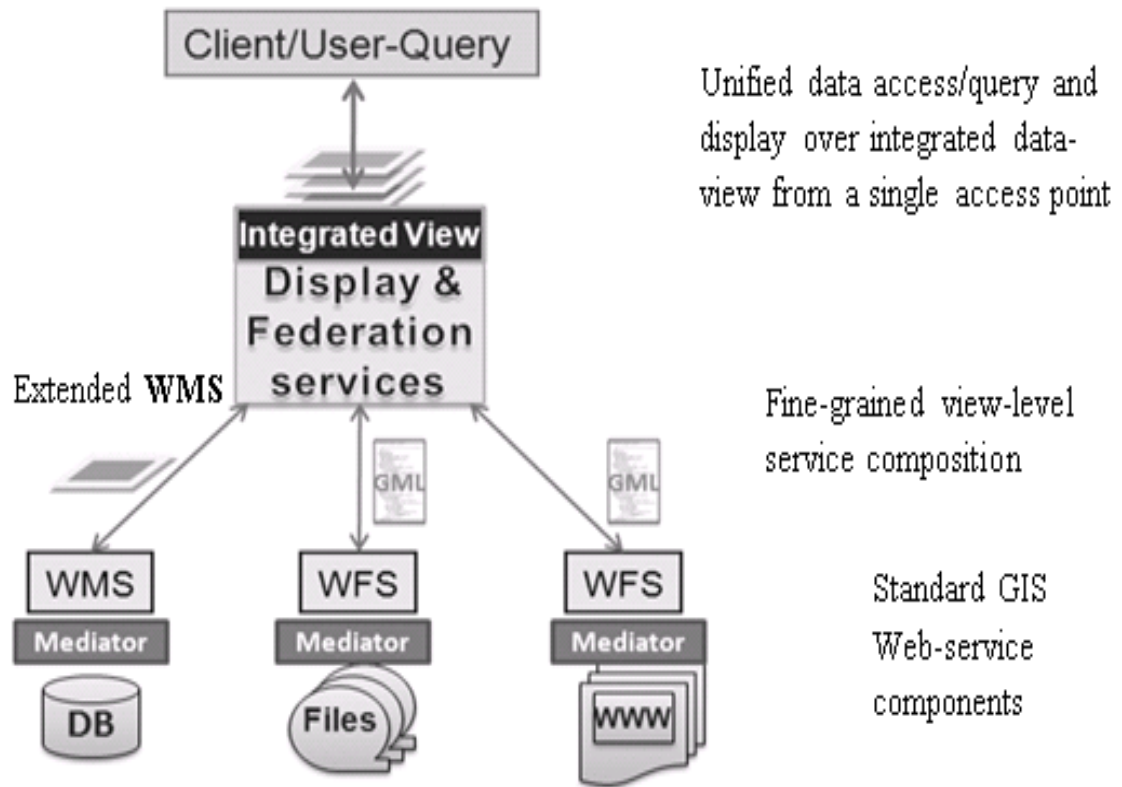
Client/User-Query

Unified data access/query and display over integrated data-view from a single access point

Integrated View

Display & Federation services

Extended **WMS**

Fine-grained view-level service composition

GML

GML

WMS

Mediator

DB

WFS

Mediator

Files

WFS

Mediator

WWW

Standard GIS Web-service components